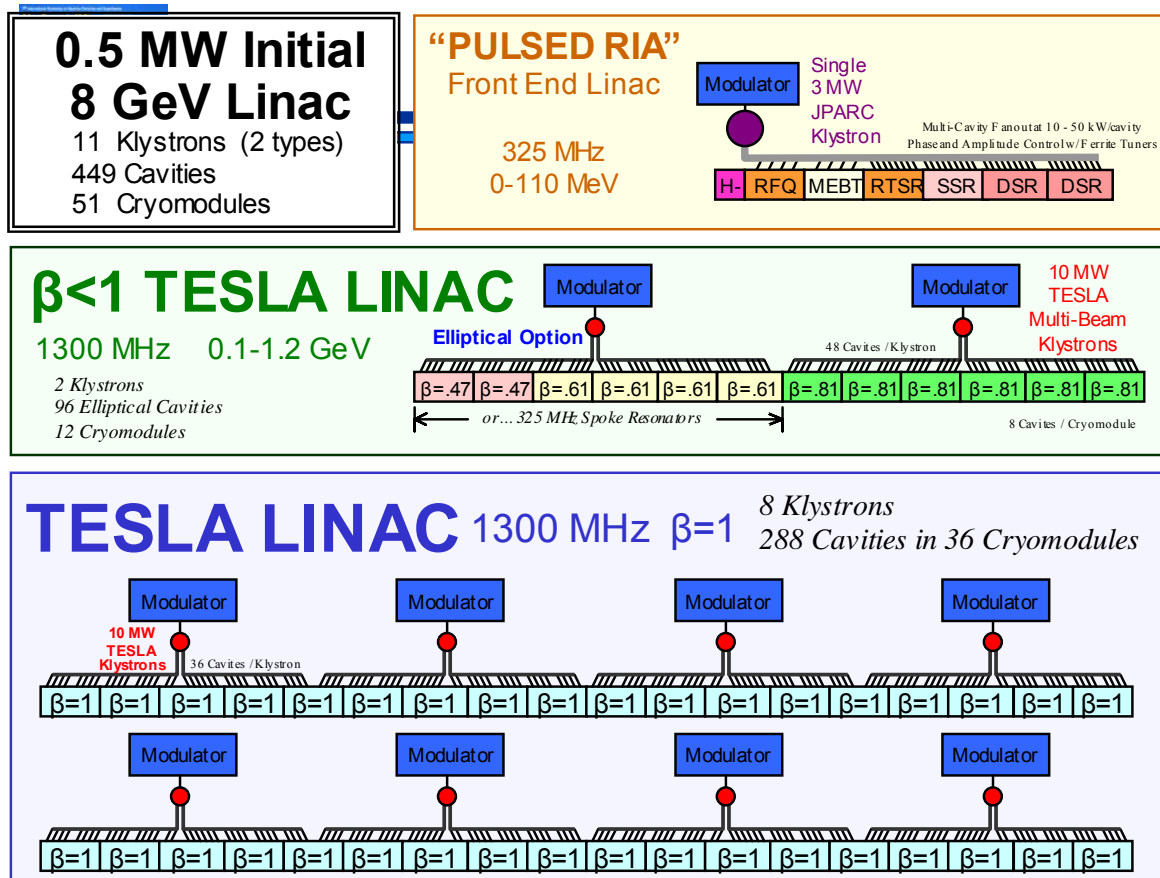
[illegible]

0.5 MW Initial
8 GeV Linac
11 Klystrons (2 types)
449 Cavities
51 Cryomodules

"PULSED RIA"
Front End Linac

325 MHz
0-110 MeV

Modulator

Single
3 MW
JPARC
Klystron

Multi-Cavity Fanout at 10 - 50 kW/cavity
Phase and Amplitude Control w/ Ferrite Tuners

| H- | RFQ | MEBT | RTSR | SSR | DSR | DSR |
|---|---|---|---|---|---|---|

β<1 TESLA LINAC

1300 MHz 0.1-1.2 GeV

2 Klystrons
96 Elliptical Cavities
12 Cryomodules

Modulator

Elliptical Option

Modulator

10 MW
TESLA
Multi-Beam
Klystrons

48 Cavities / Klystron

| β=.47 | β=.47 | β=.61 | β=.61 | β=.61 | β=.61 | β=.81 | β=.81 | β=.81 | β=.81 | β=.81 | β=.81 |
|---|---|---|---|---|---|---|---|---|---|---|---|

or... 325 MHz Spoke Resonators

8 Cavities / Cryomodule

TESLA LINAC 1300 MHz β=1

8 Klystrons
288 Cavities in 36 Cryomodules

Modulator Modulator Modulator Modulator

10 MW
TESLA
Klystrons

36 Cavities / Klystron

| β=1 | β=1 | β=1 | β=1 | β=1 | β=1 | β=1 | β=1 | β=1 | β=1 | β=1 | β=1 | β=1 | β=1 | β=1 | β=1 | β=1 | β=1 |
|---|---|---|---|---|---|---|---|---|---|---|---|---|---|---|---|---|---|

Modulator Modulator Modulator Modulator

| β=1 | β=1 | β=1 | β=1 | β=1 | β=1 | β=1 | β=1 | β=1 | β=1 | β=1 | β=1 | β=1 | β=1 | β=1 | β=1 | β=1 | β=1 |
|---|---|---|---|---|---|---|---|---|---|---|---|---|---|---|---|---|---|